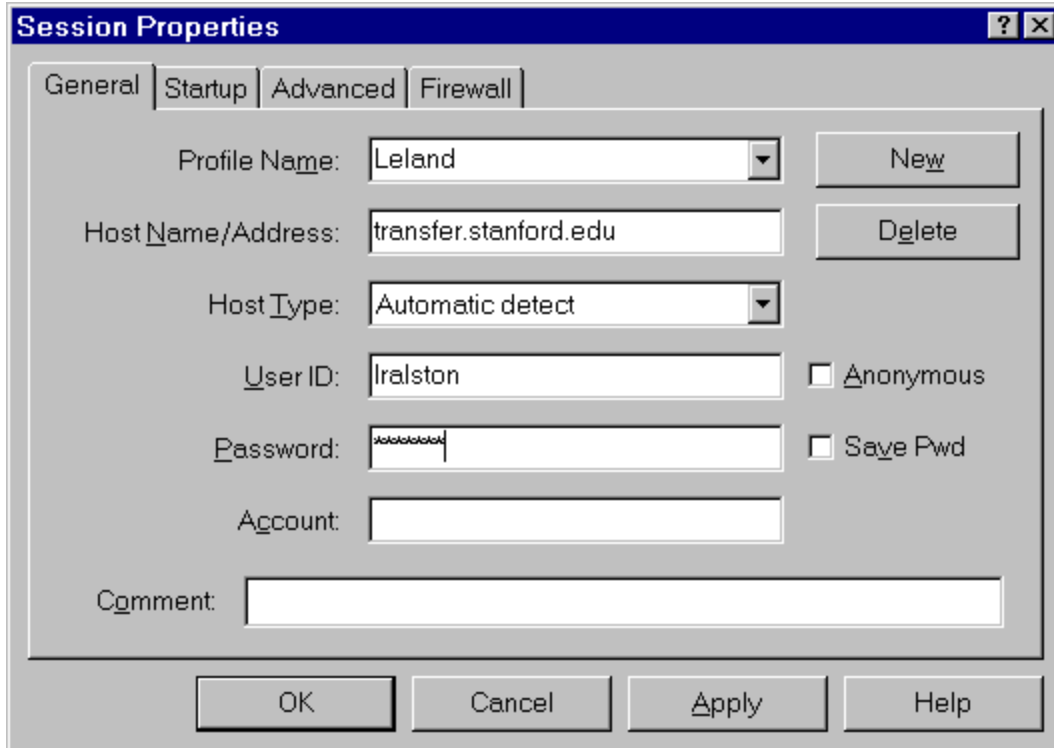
Session Properties

? ×

General | Startup | Advanced | Firewall

Profile Name: Leland

New

Host Name/Address: transfer.stanford.edu

Delete

Host Type: Automatic detect

User ID: lralston

Anonymous

Password: *******

Save Pwd

Account:

Comment:

OK | Cancel | Apply | Help